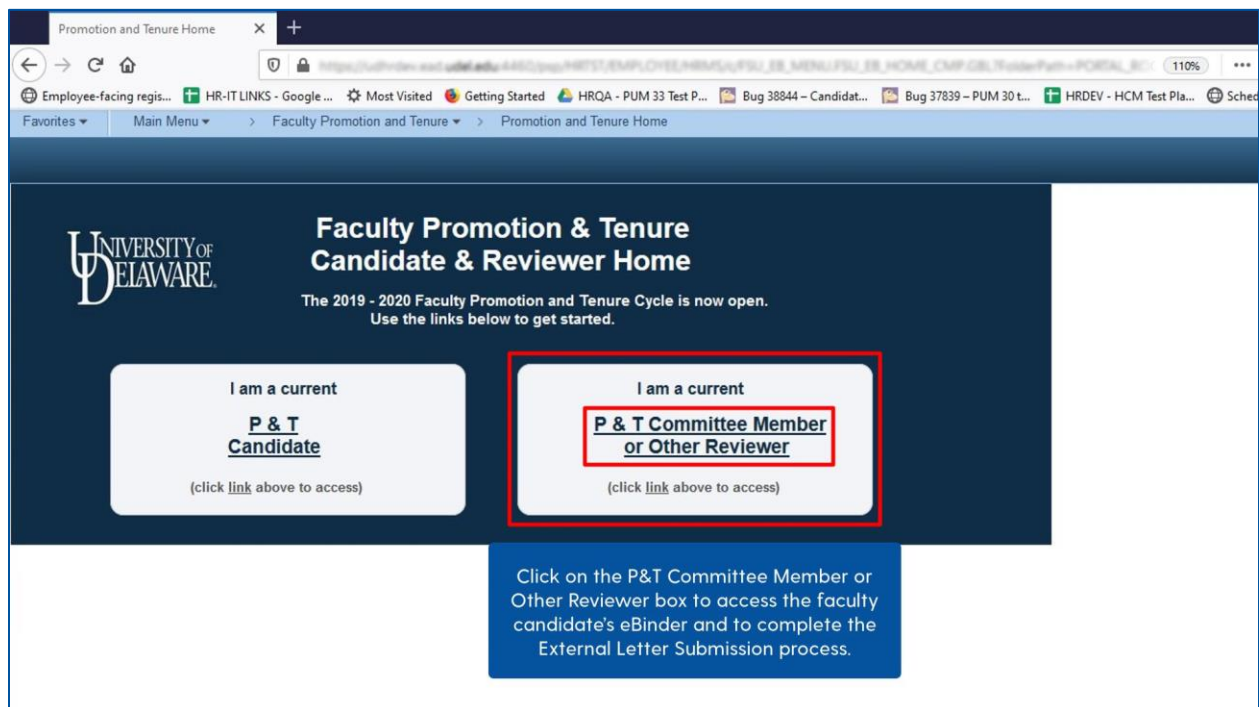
Promotion and Tenure Home

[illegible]

110%

Employee-facing regis... HR-IT LINKS - Google ... Most Visited Getting Started HRQA - PUM 33 Test P... Bug 38844 – Candidat... Bug 37839 – PUM 30 t... HRDEV - HCM Test Pla... Sched

Favorites ▾ Main Menu ▾ > Faculty Promotion and Tenure ▾ > Promotion and Tenure Home

UNIVERSITY OF DELAWARE

Faculty Promotion & Tenure
Candidate & Reviewer Home

The 2019 - 2020 Faculty Promotion and Tenure Cycle is now open.
Use the links below to get started.

I am a current
P & T
Candidate
(click link above to access)

I am a current
P & T Committee Member
or Other Reviewer
(click link above to access)

Click on the P&T Committee Member or Other Reviewer box to access the faculty candidate's eBinder and to complete the External Letter Submission process.